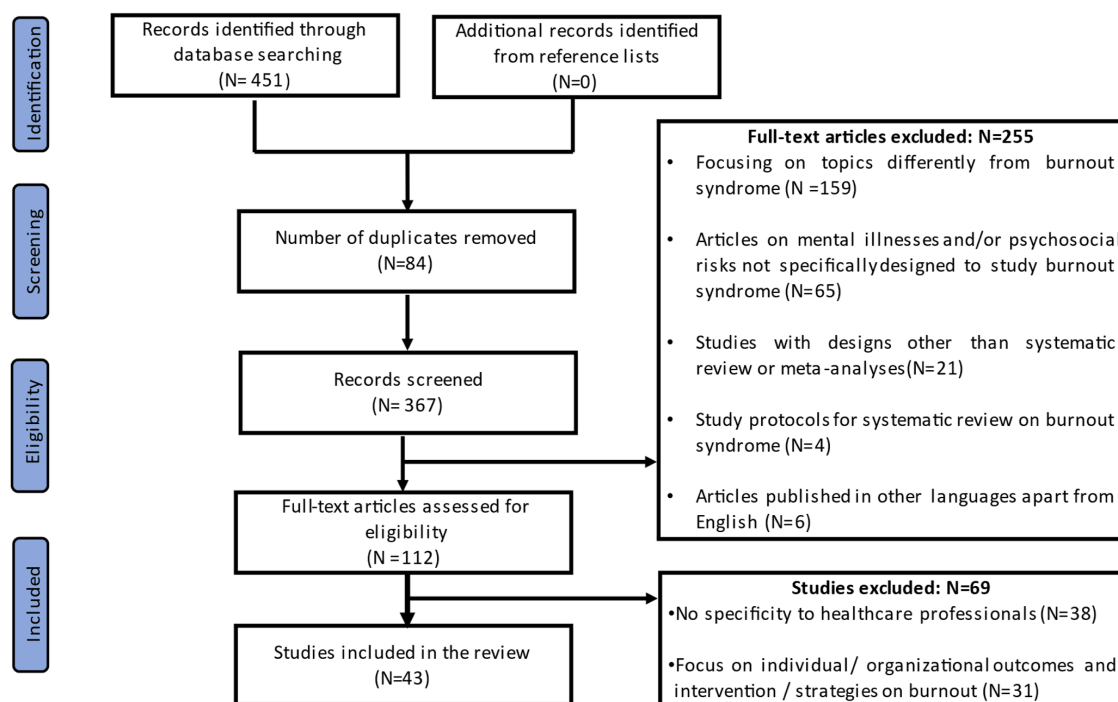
Identification

Screening

Eligibility

Included

Records identified through database searching (N= 451)

Additional records identified from reference lists (N=0)

Number of duplicates removed (N=84)

Records screened (N= 367)

Full-text articles assessed for eligibility (N =112)

Studies included in the review (N=43)

Full-text articles excluded: N=255
• Focusing on topics differently from burnout syndrome (N =159)
• Articles on mental illnesses and/or psychosocial risks not specifically designed to study burnout syndrome (N=65)
• Studies with designs other than systematic review or meta-analyses(N=21)
• Study protocols for systematic review on burnout syndrome (N=4)
• Articles published in other languages apart from English (N=6)

Studies excluded: N=69
•No specificity to healthcare professionals (N=38)
•Focus on individual/ organizational outcomes and intervention / strategies on burnout (N=31)